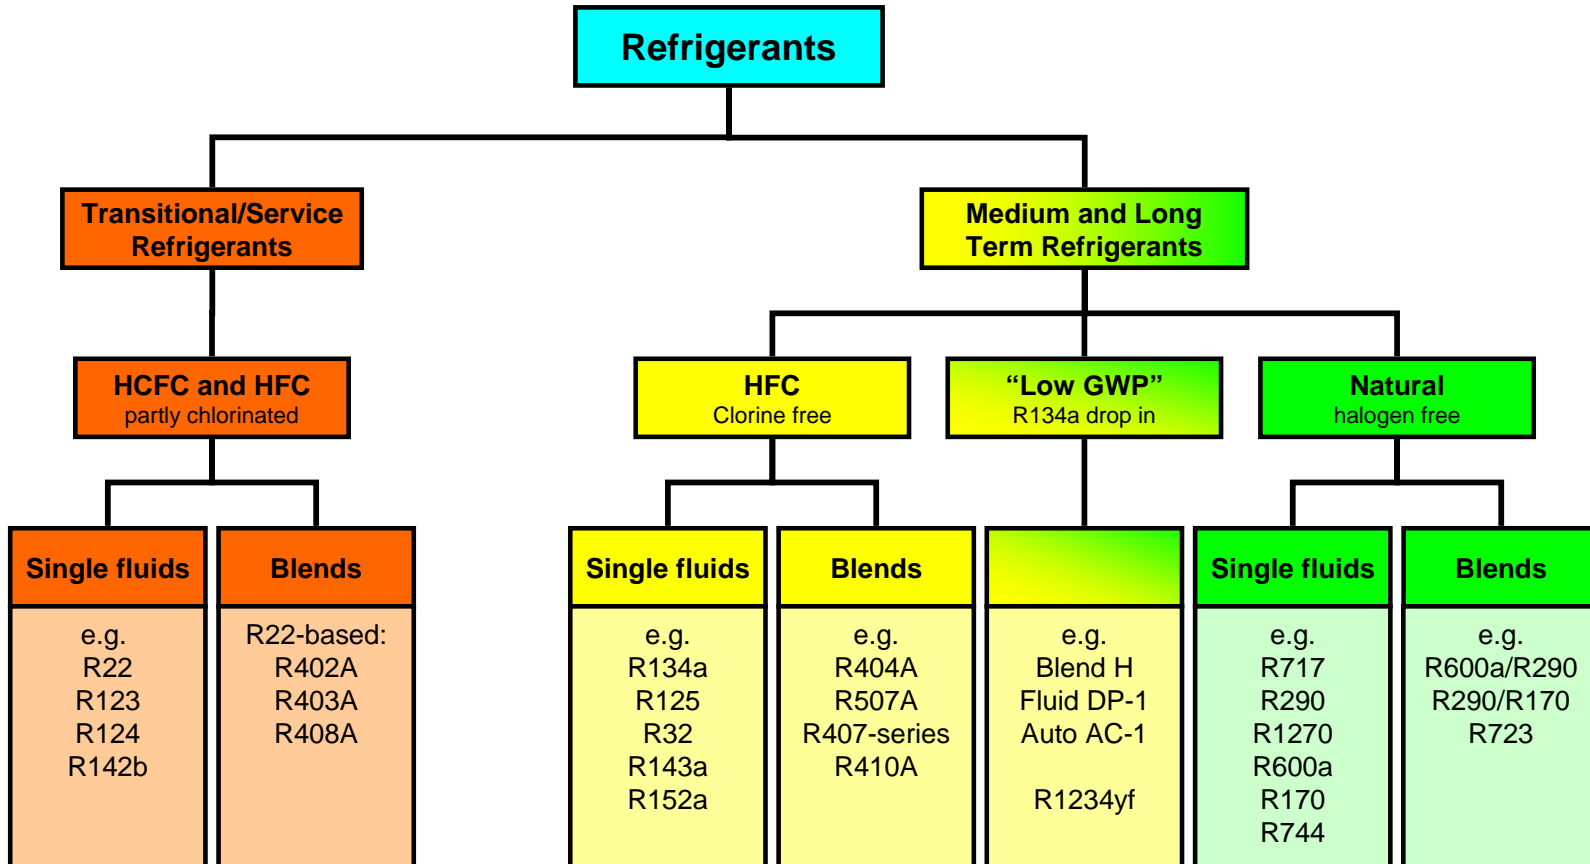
Refrigerants

Transitional/Service Refrigerants

Medium and Long Term Refrigerants

HCFC and HFC
partly chlorinated

HFC
Clorine free

“Low GWP”
R134a drop in

Natural
halogen free

Single fluids

e.g.
R22
R123
R124
R142b

Blends

R22-based:
R402A
R403A
R408A

Single fluids

e.g.
R134a
R125
R32
R143a
R152a

Blends

e.g.
R404A
R507A
R407-series
R410A

e.g.
Blend H
Fluid DP-1
Auto AC-1

R1234yf

Single fluids

e.g.
R717
R290
R1270
R600a
R170
R744

Blends

e.g.
R600a/R290
R290/R170
R723